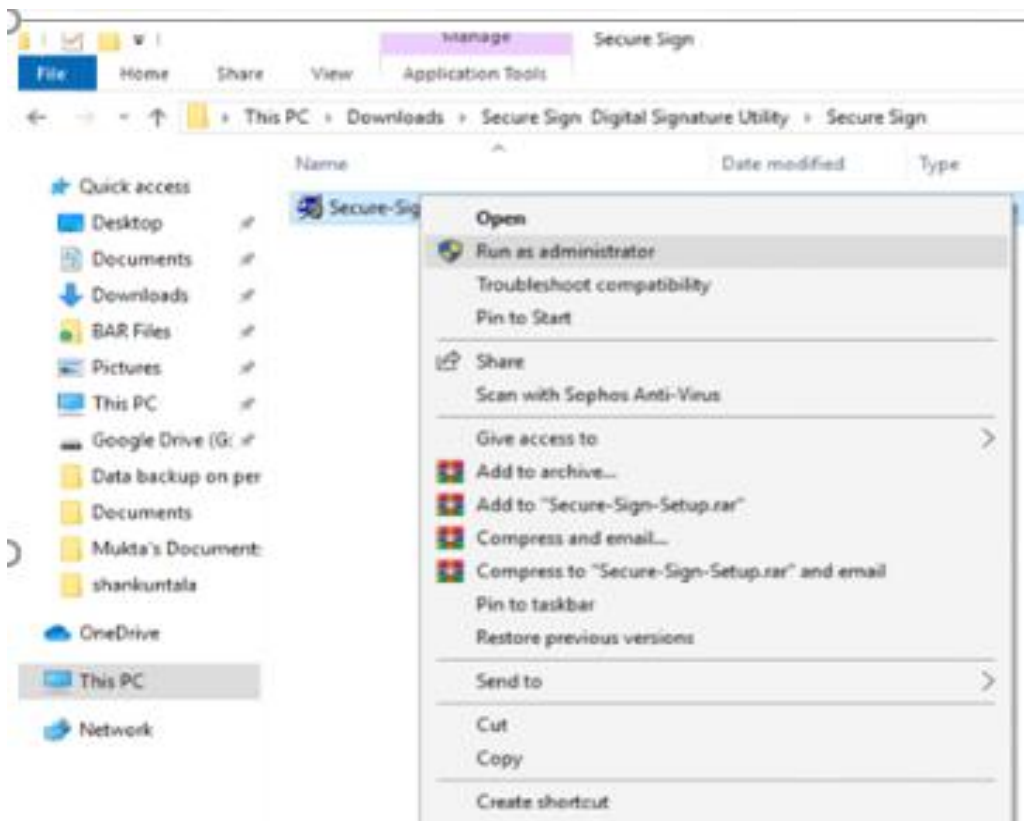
Manage

Secure Sign

File

Home

Share

View

Application Tools

This PC › Downloads › Secure Sign Digital Signature Utility › Secure Sign

Name

Date modified

Type

Quick access

Desktop

Documents

Downloads

BAR Files

Pictures

This PC

Google Drive (G:

Data backup on per

Documents

Mukta's Document

shankuntala

OneDrive

This PC

Network

Secure-Sig

Open

Run as administrator

Troubleshoot compatibility

Pin to Start

Share

Scan with Sophos Anti-Virus

Give access to

Add to archive...

Add to "Secure-Sign-Setup.rar"

Compress and email...

Compress to "Secure-Sign-Setup.rar" and email

Pin to taskbar

Restore previous versions

Send to

Cut

Copy

Create shortcut